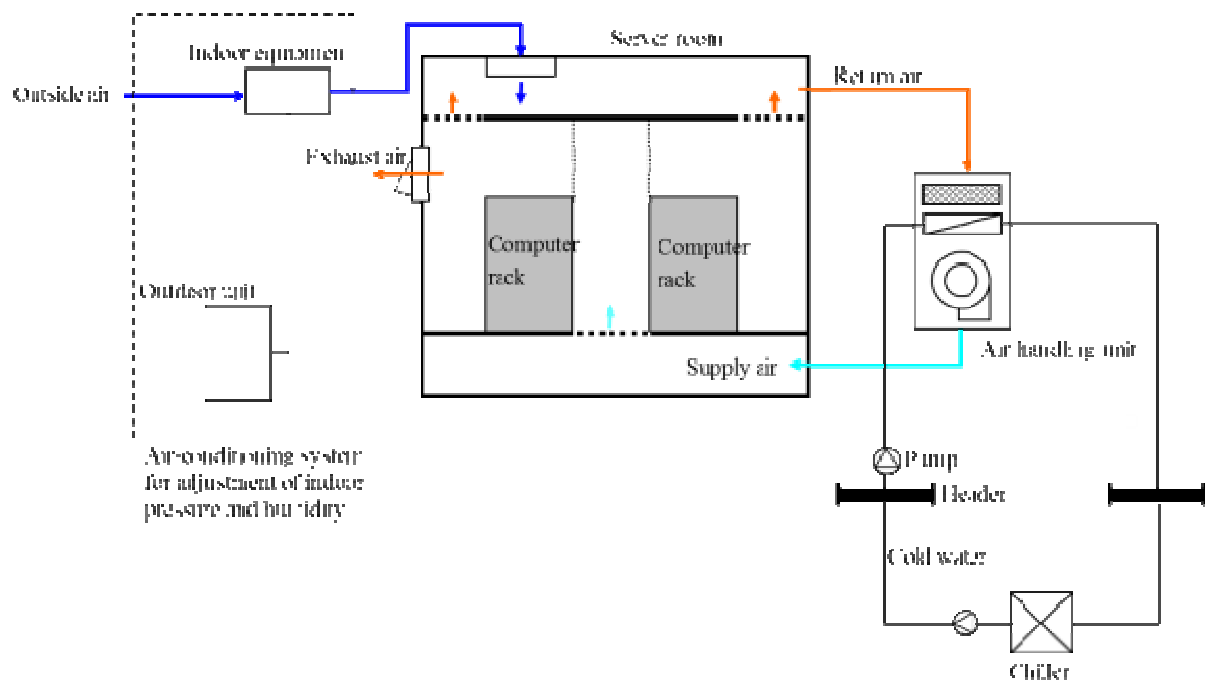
Indoor equipment

Outside air

Server room

Return air

Exhaust air

Computer rack

Computer rack

Outdoor unit

Supply air

Air handling unit

Air-conditioning system for adjustment of indoor pressure and humidity

Pump

Header

Cold water

Chiller